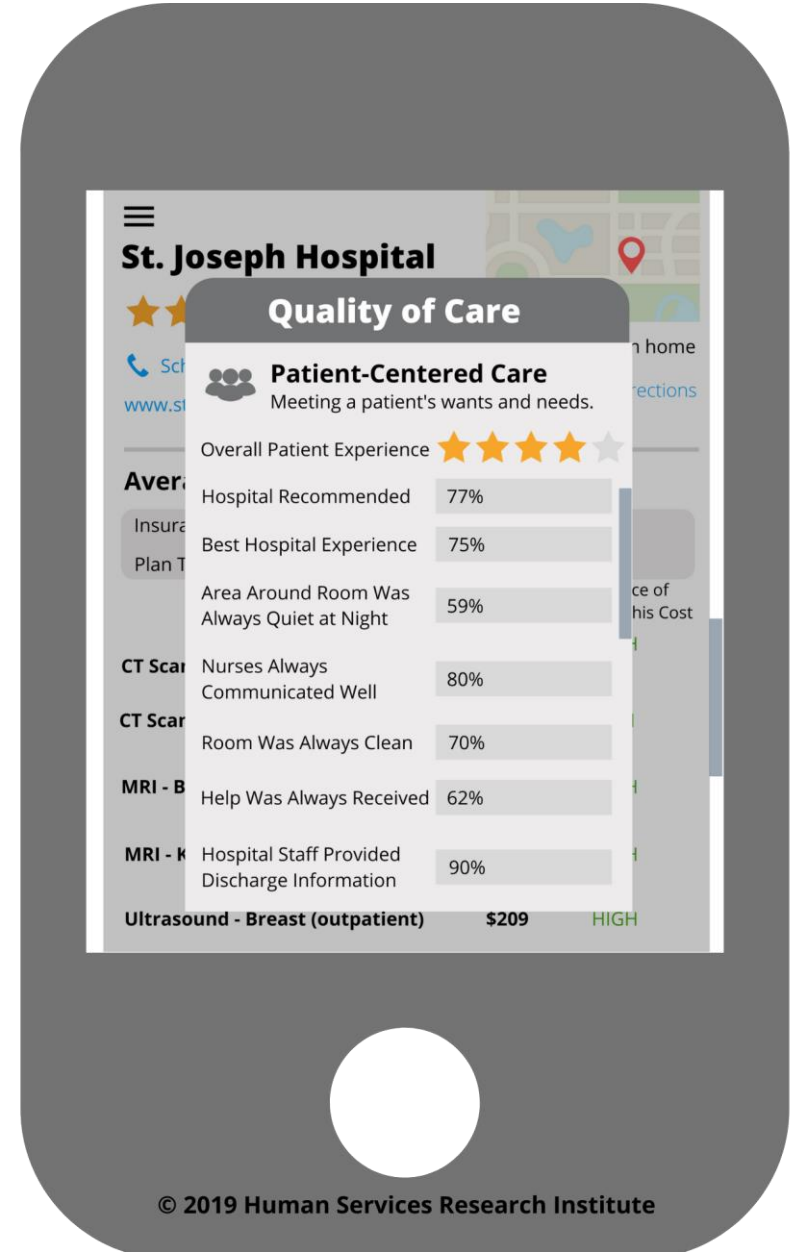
St. Joseph Hospital

Sch

n home

www.st

rections

Avera

Insura

Plan T

ce of
his Cost

CT Scan

CT Scan

MRI - B

MRI - K

Quality of Care

Patient-Centered Care
Meeting a patient's wants and needs.

Overall Patient Experience

| | |
|---|---|
| Hospital Recommended | 77% |
| Best Hospital Experience | 75% |
| Area Around Room Was Always Quiet at Night | 59% |
| Nurses Always Communicated Well | 80% |
| Room Was Always Clean | 70% |
| Help Was Always Received | 62% |
| Hospital Staff Provided Discharge Information | 90% |

Ultrasound - Breast (outpatient) $209 HIGH

© 2019 Human Services Research Institute